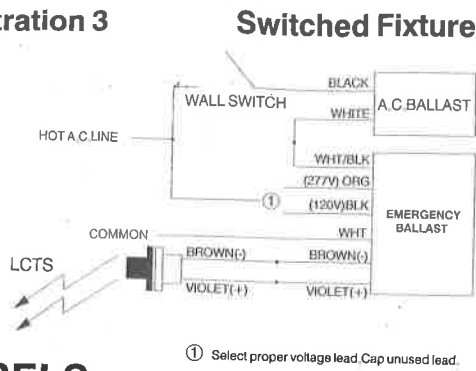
ration 3

Switched Fixture

BLACK
WALL SWITCH
A.C.BALLAST
WHITE
HOT A.C.LINE
WHT/BLK
(277V) ORG
①
(120V)BLK
EMERGENCY BALLAST
COMMON
WHT
BROWN(-)
BROWN(-)
LCTS
VIOLET(+)
VIOLET(+)

① Select proper voltage lead. Cap unused lead.

DELS